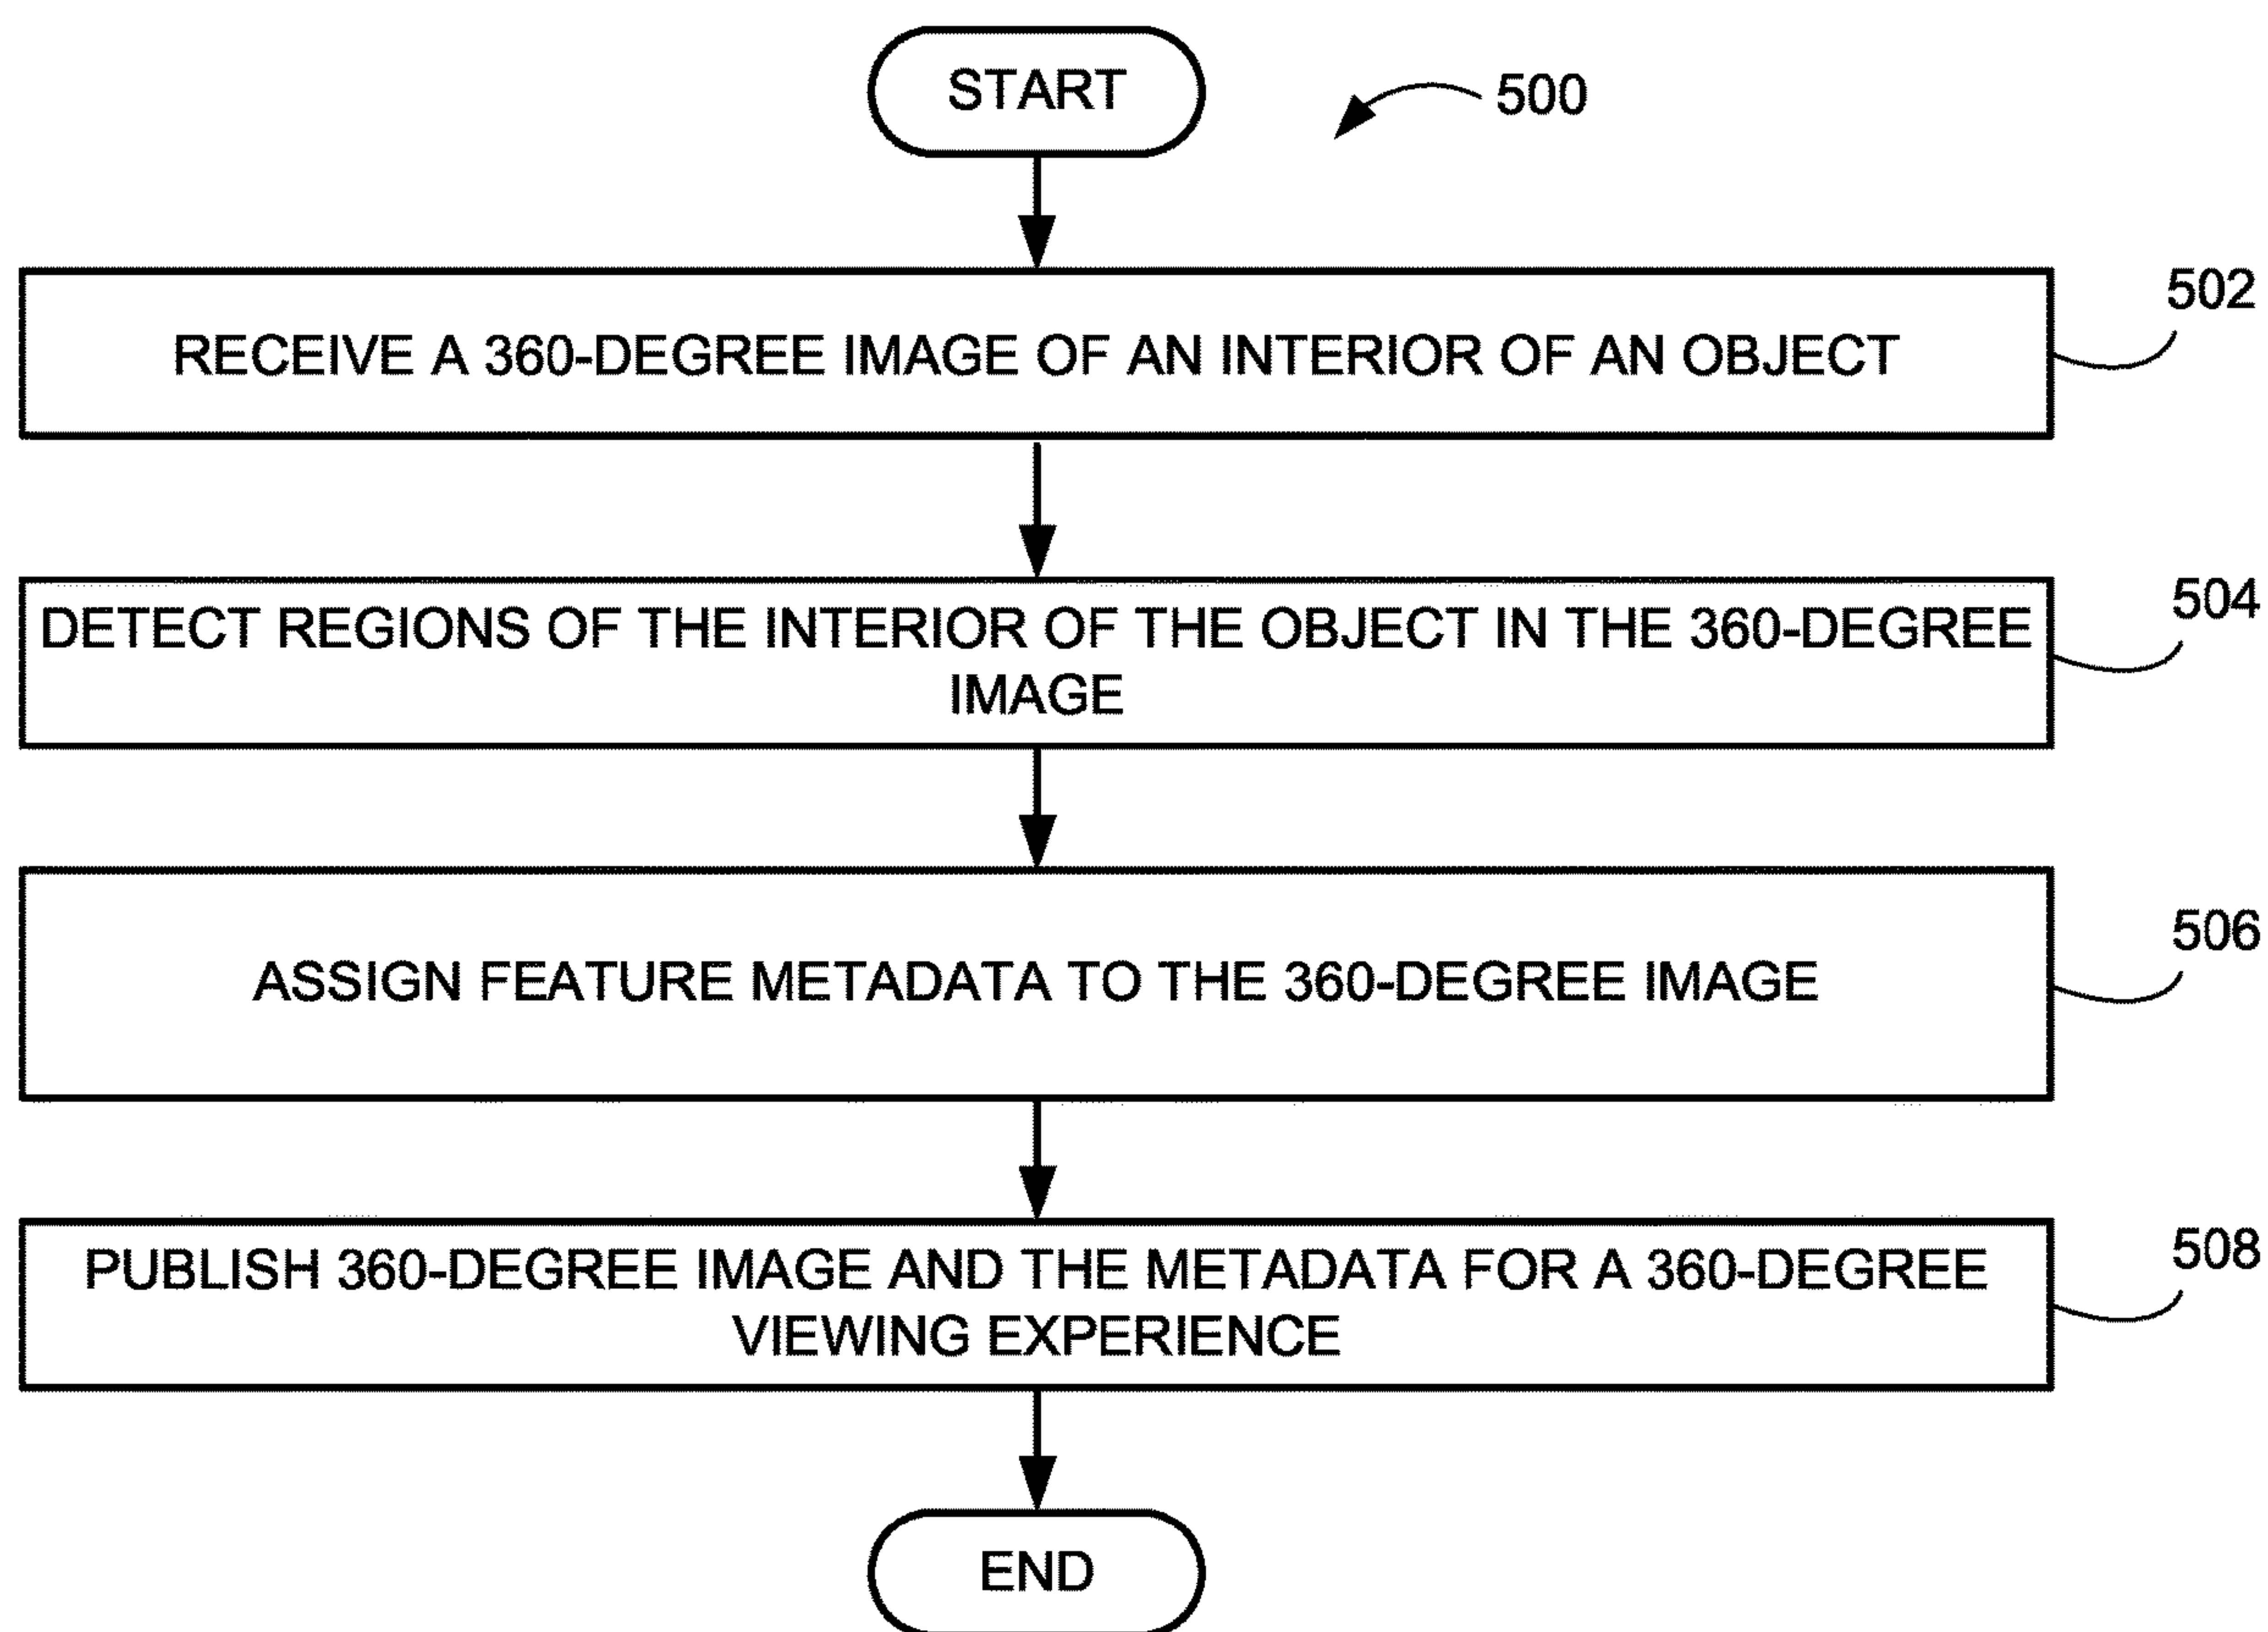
START

500

RECEIVE A 360-DEGREE IMAGE OF AN INTERIOR OF AN OBJECT

502

DETECT REGIONS OF THE INTERIOR OF THE OBJECT IN THE 360-DEGREE IMAGE

504

ASSIGN FEATURE METADATA TO THE 360-DEGREE IMAGE

506

PUBLISH 360-DEGREE IMAGE AND THE METADATA FOR A 360-DEGREE VIEWING EXPERIENCE

508

END